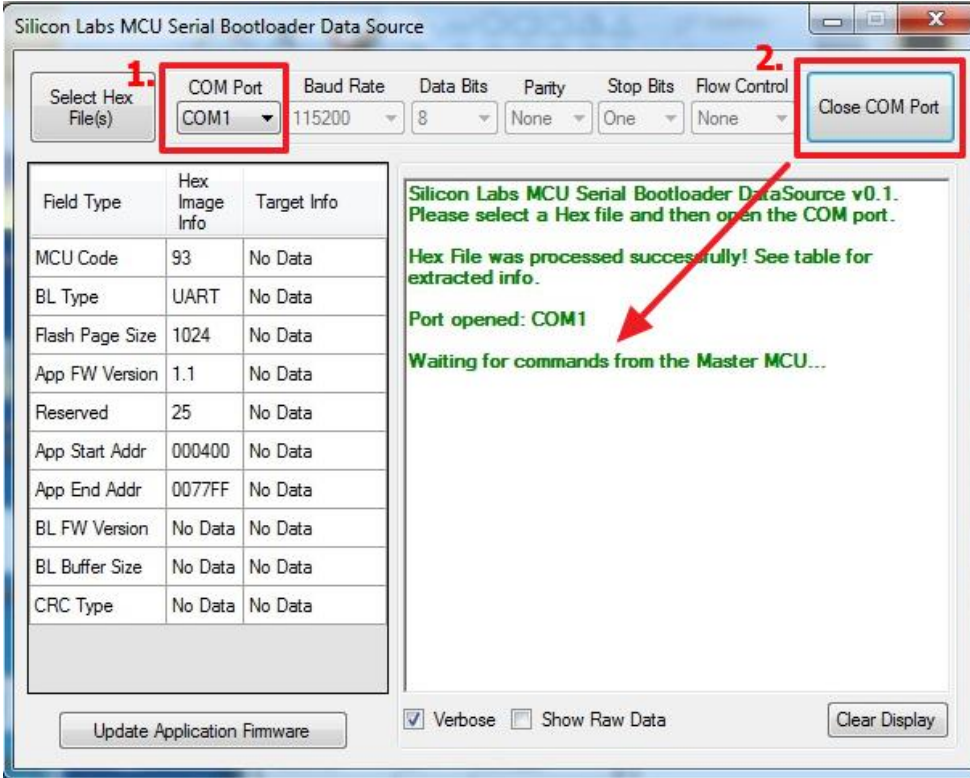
Silicon Labs MCU Serial Bootloader Data Source

Select Hex File(s)

1.

COM Port
COM1

Baud Rate
115200

Data Bits
8

Parity
None

Stop Bits
One

Flow Control
None

2.

Close COM Port

| Field Type | Hex Image Info | Target Info |
|---|---|---|
| MCU Code | 93 | No Data |
| BL Type | UART | No Data |
| Flash Page Size | 1024 | No Data |
| App FW Version | 1.1 | No Data |
| Reserved | 25 | No Data |
| App Start Addr | 000400 | No Data |
| App End Addr | 0077FF | No Data |
| BL FW Version | No Data | No Data |
| BL Buffer Size | No Data | No Data |
| CRC Type | No Data | No Data |

Silicon Labs MCU Serial Bootloader DataSource v0.1.
Please select a Hex file and then open the COM port.

Hex File was processed successfully! See table for extracted info.

Port opened: COM1

Waiting for commands from the Master MCU...

Update Application Firmware

Verbose

Show Raw Data

Clear Display